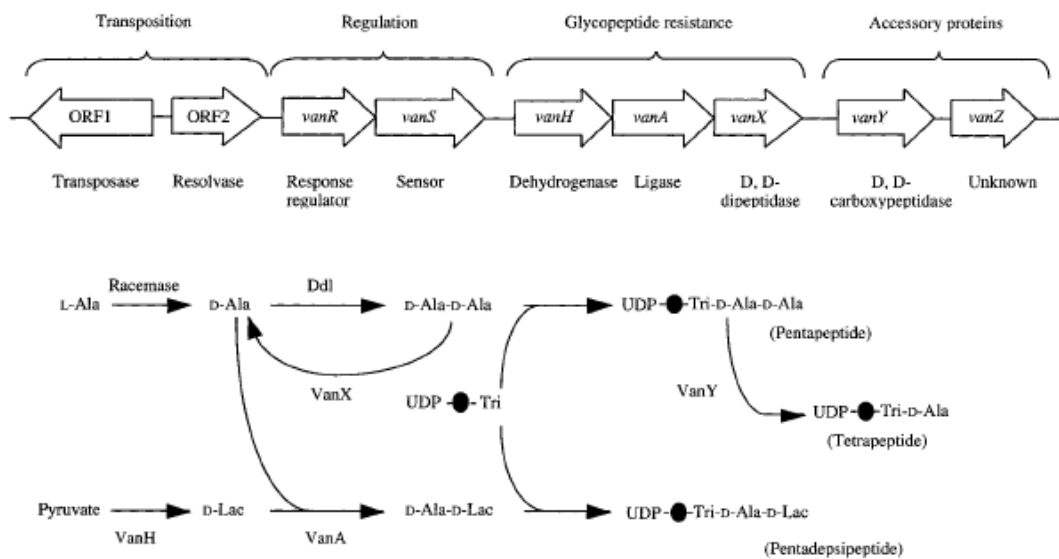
Transposition

Regulation

Glycopeptide resistance

Accessory proteins

ORF1

ORF2

*vanR*

*vanS*

*vanH*

*vanA*

*vanX*

*vanY*

*vanZ*

Transposase

Resolvase

Response regulator

Sensor

Dehydrogenase

Ligase

D, D-dipeptidase

D, D-carboxypeptidase

Unknown

L-Ala

Racemase

D-Ala

Ddl

D-Ala-D-Ala

UDP-●-Tri-D-Ala-D-Ala

(Pentapeptide)

VanX

UDP-●-Tri

VanY

UDP-●-Tri-D-Ala

(Tetrapeptide)

Pyruvate

VanH

D-Lac

VanA

D-Ala-D-Lac

UDP-●-Tri-D-Ala-D-Lac

(Pentadepsipeptide)